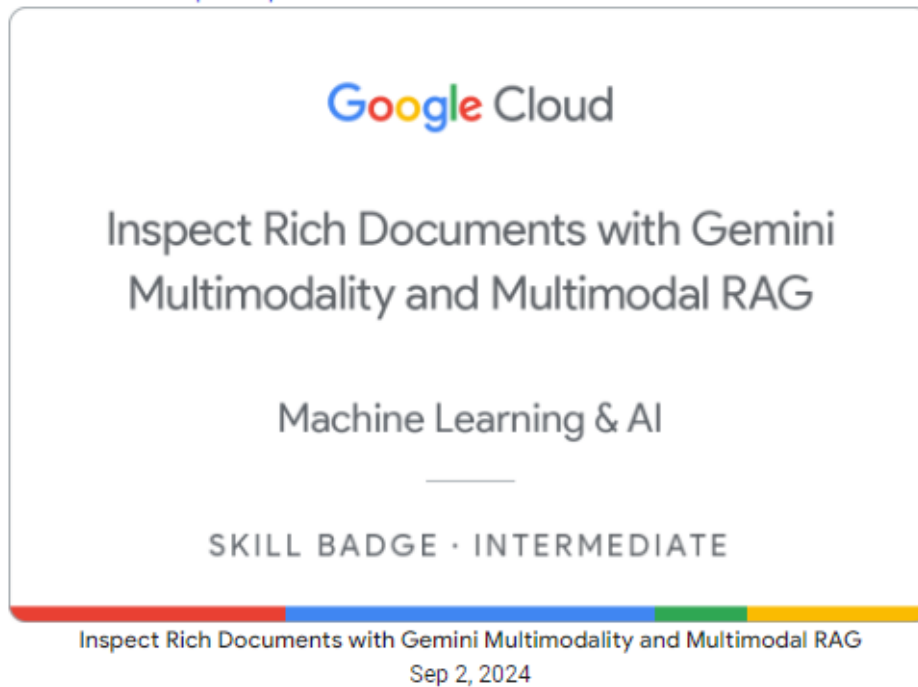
Google Cloud

Inspect Rich Documents with Gemini Multimodality and Multimodal RAG

Machine Learning & AI

SKILL BADGE · INTERMEDIATE

Inspect Rich Documents with Gemini Multimodality and Multimodal RAG
Sep 2, 2024